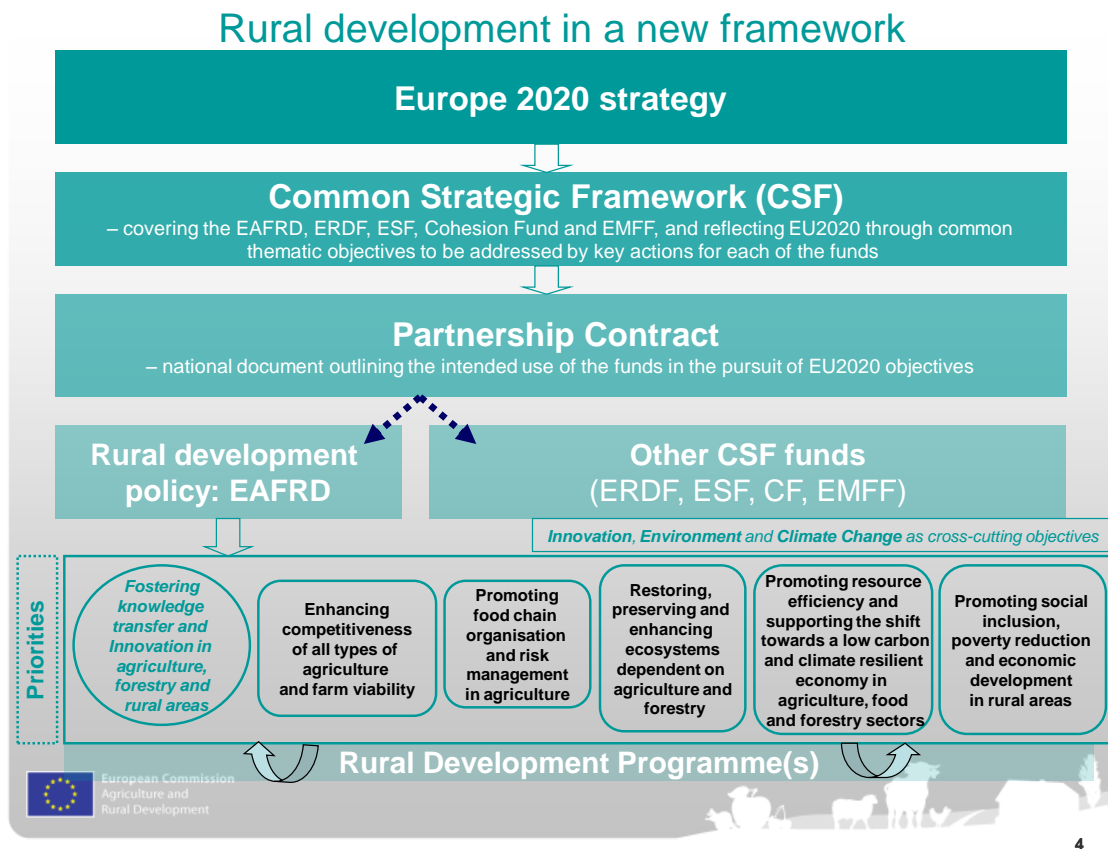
Rural development in a new framework

Europe 2020 strategy

Common Strategic Framework (CSF)
– covering the EAFRD, ERDF, ESF, Cohesion Fund and EMFF, and reflecting EU2020 through common thematic objectives to be addressed by key actions for each of the funds

Partnership Contract
– national document outlining the intended use of the funds in the pursuit of EU2020 objectives

Rural development policy: EAFRD

Other CSF funds
(ERDF, ESF, CF, EMFF)

Innovation, Environment and Climate Change as cross-cutting objectives

Priorities

Fostering knowledge transfer and Innovation in agriculture, forestry and rural areas

Enhancing competitiveness of all types of agriculture and farm viability

Promoting food chain organisation and risk management in agriculture

Restoring, preserving and enhancing ecosystems dependent on agriculture and forestry

Promoting resource efficiency and supporting the shift towards a low carbon and climate resilient economy in agriculture, food and forestry sectors

Promoting social inclusion, poverty reduction and economic development in rural areas

Rural Development Programme(s)

European Commission
Agriculture and Rural Development

4